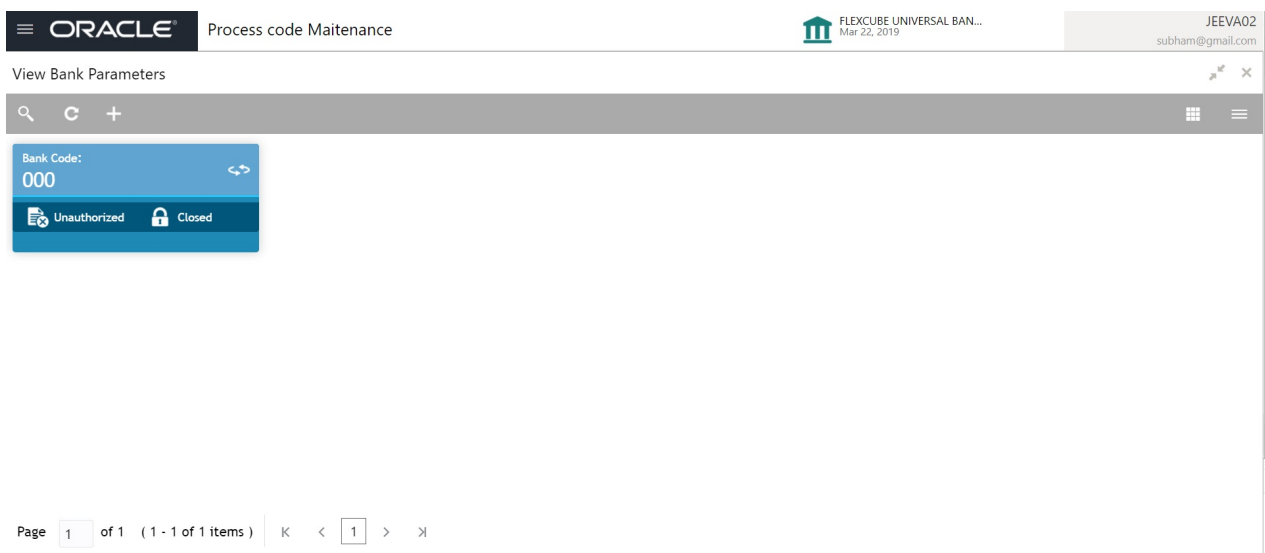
ORACLE

Process code Maitenance

FLEXCUBE UNIVERSAL BAN...
Mar 22, 2019

JEEVA02
subham@gmail.com

View Bank Parameters

Bank Code:
000

Unauthorized Closed

Page 1 of 1 ( 1 - 1 of 1 items ) K < 1 > >I